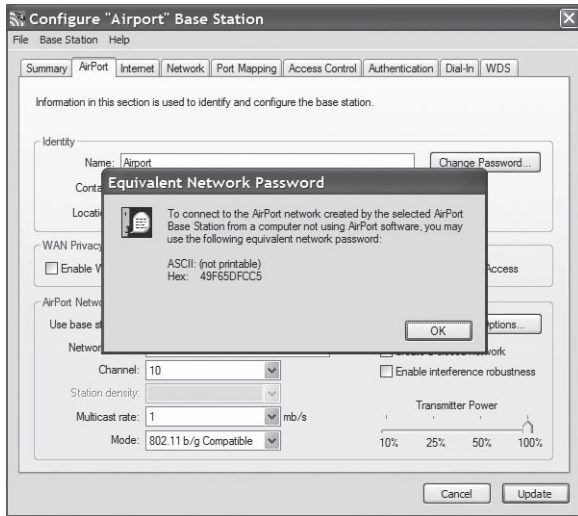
Configure "Airport" Base Station

File Base Station Help

Summary AirPort Internet Network Port Mapping Access Control Authentication Dial-In WDS

Information in this section is used to identify and configure the base station.

Identity

Name: Airport

Change Password...

Conta

Locati

WAN Privacy

Enable W

Access

AirPort Netwo

Use base st

ptions...

Networ

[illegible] network

Channel: 10

Enable interference robustness

Station density:

Multicast rate: 1 mb/s

Transmitter Power

Mode: 802.11 b/g Compatible

10% 25% 50% 100%

Cancel Update

Equivalent Network Password

To connect to the AirPort network created by the selected AirPort Base Station from a computer not using AirPort software, you may use the following equivalent network password:

ASCII: (not printable)
Hex: 49F65DFCC5

OK